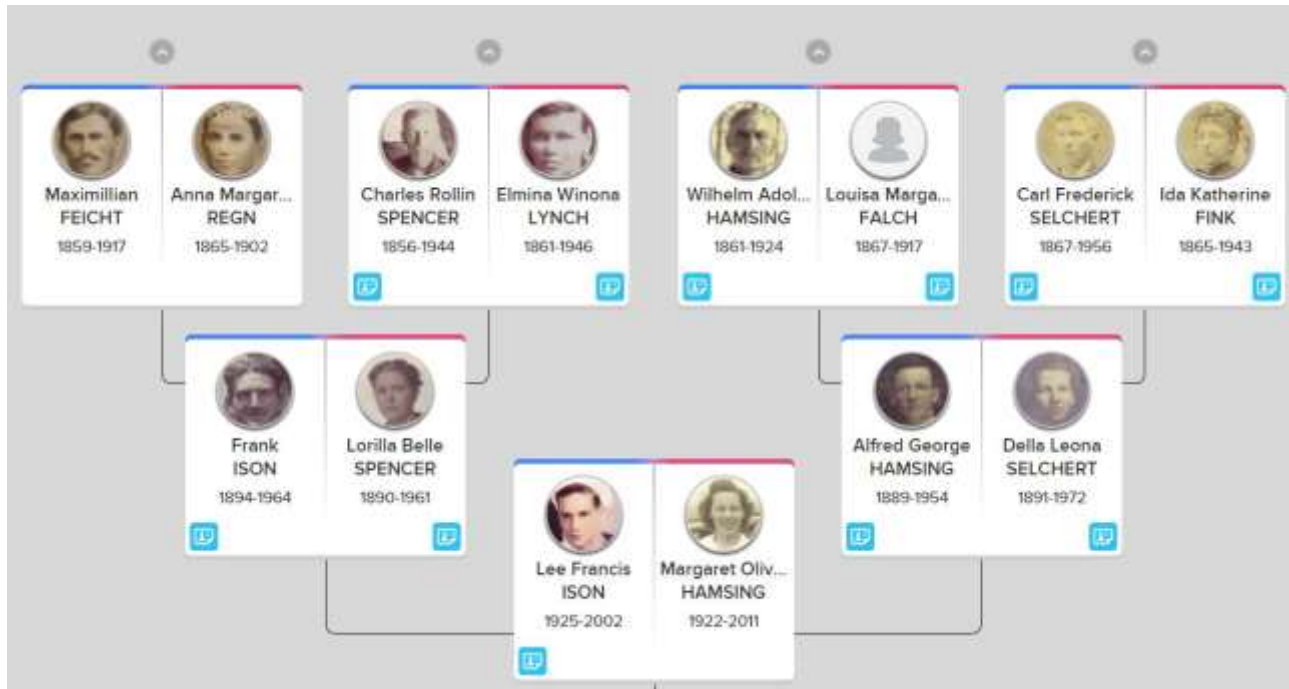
Maximillian FEICHT
1859-1917

Anna Margar... REGN
1865-1902

Charles Rollin SPENCER
1856-1944

Elmina Winona LYNCH
1861-1946

Wilhelm Adol... HAMSING
1861-1924

Louisa Marga... FALCH
1867-1917

Carl Frederick SELCHERT
1867-1956

Ida Katherine FINK
1865-1943

Frank ISON
1894-1964

Lorilla Belle SPENCER
1890-1961

Alfred George HAMSING
1889-1954

Della Leona SELCHERT
1891-1972

Lee Francis ISON
1925-2002

Margaret Oliv... HAMSING
1922-2011